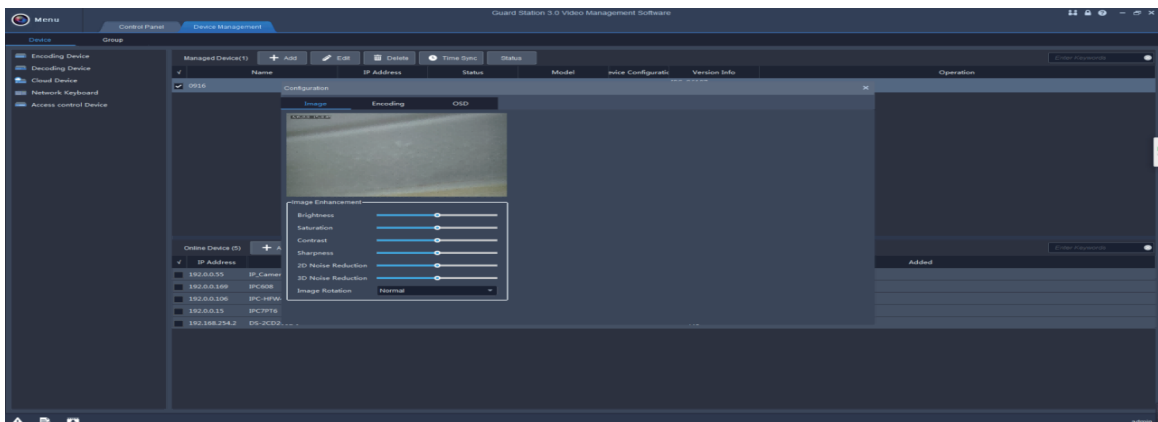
Menu
Control Panel
Device Management
Guard Station 3.0 Video Management Software
Device
Group
Encoding Device
Decoding Device
Cloud Device
Network Keyboard
Access control Device
Managed Device(1)
Add
Edit
Delete
Time Sync
Status
Enter Keywords
Name
IP Address
Status
Model
evice Configuratic
Version Info
Operation
0016
Configuration
Image
Encoding
OSD
Image Enhancement
Brightness
Saturation
Contrast
Sharpness
2D Noise Reduction
3D Noise Reduction
Image Rotation
Normal
Online Device (5)
Enter Keywords
IP Address
Added
192.0.0.55
IP_Camer
192.0.0.169
IPC608
192.0.0.106
IPC-HFW
192.0.0.15
IPC7FT6
192.168.254.2
DS-2CD2